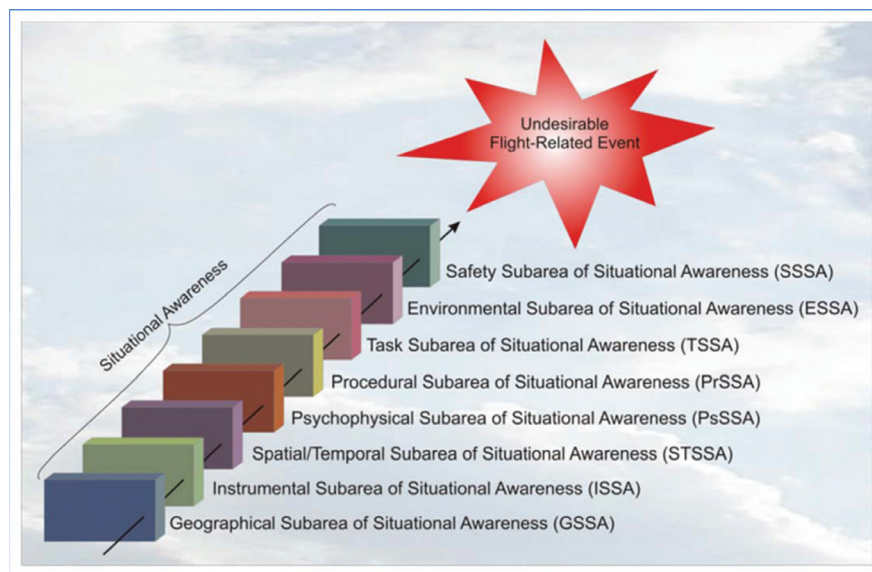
Undesirable Flight-Related Event

Situational Awareness

Safety Subarea of Situational Awareness (SSSA)

Environmental Subarea of Situational Awareness (ESSA)

Task Subarea of Situational Awareness (TSSA)

Procedural Subarea of Situational Awareness (PrSSA)

Psychophysical Subarea of Situational Awareness (PsSSA)

Spatial/Temporal Subarea of Situational Awareness (STSSA)

Instrumental Subarea of Situational Awareness (ISSA)

Geographical Subarea of Situational Awareness (GSSA)